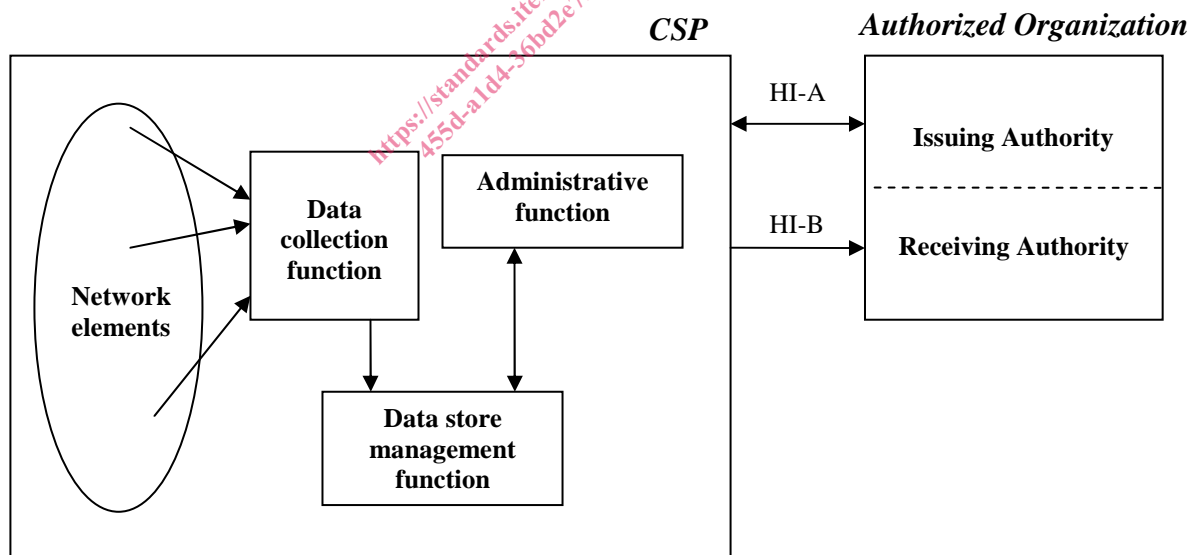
https://standards.ite
455d-a1d4-36bd2e

CSP

Authorized Organization

Network elements

Data collection function

Administrative function

Data store management function

HI-A

HI-B

Issuing Authority

Receiving Authority